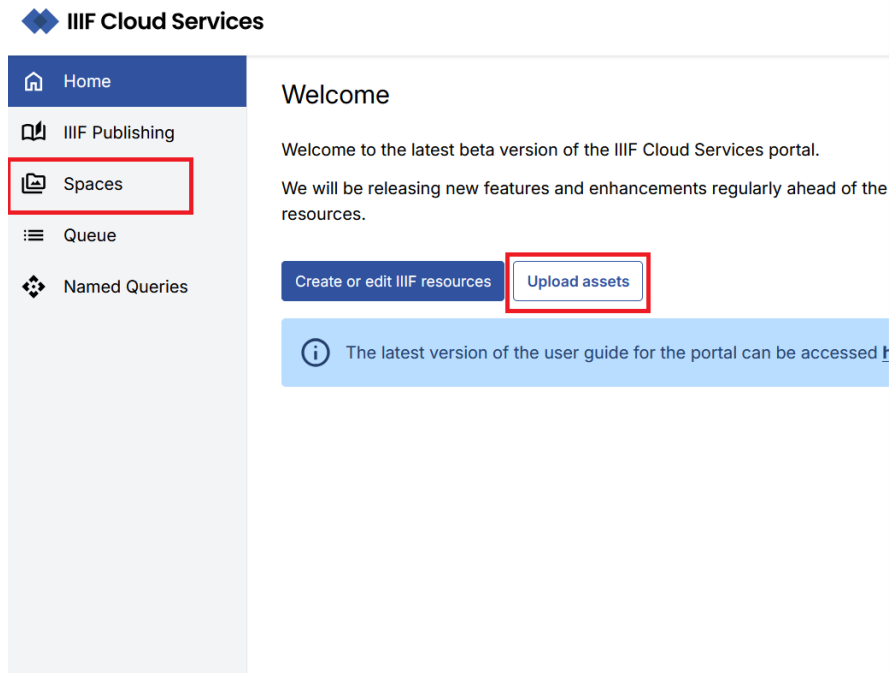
IIIF Cloud Services

Home

IIIF Publishing

Spaces

Queue

Named Queries

Welcome

Welcome to the latest beta version of the IIIF Cloud Services portal.

We will be releasing new features and enhancements regularly ahead of the resources.

Create or edit IIIF resources

Upload assets

The latest version of the user guide for the portal can be accessed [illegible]